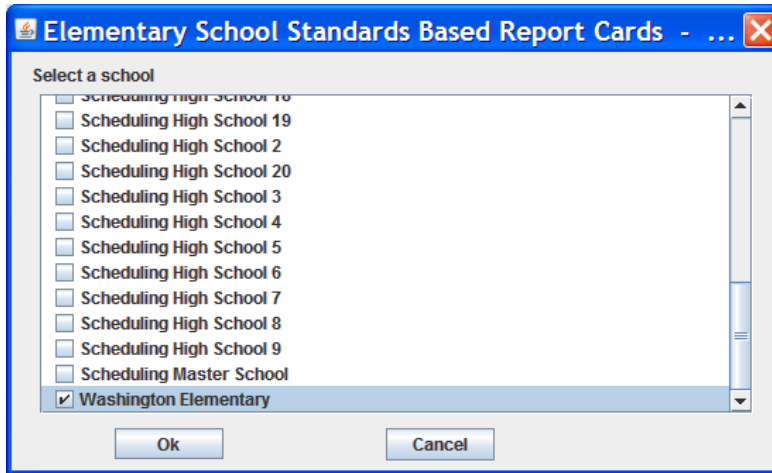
Elementary School Standards Based Report Cards - ...

Select a school

Scheduling High School 18
Scheduling High School 19
Scheduling High School 2
Scheduling High School 20
Scheduling High School 3
Scheduling High School 4
Scheduling High School 5
Scheduling High School 6
Scheduling High School 7
Scheduling High School 8
Scheduling High School 9
Scheduling Master School
Washington Elementary

Ok
Cancel